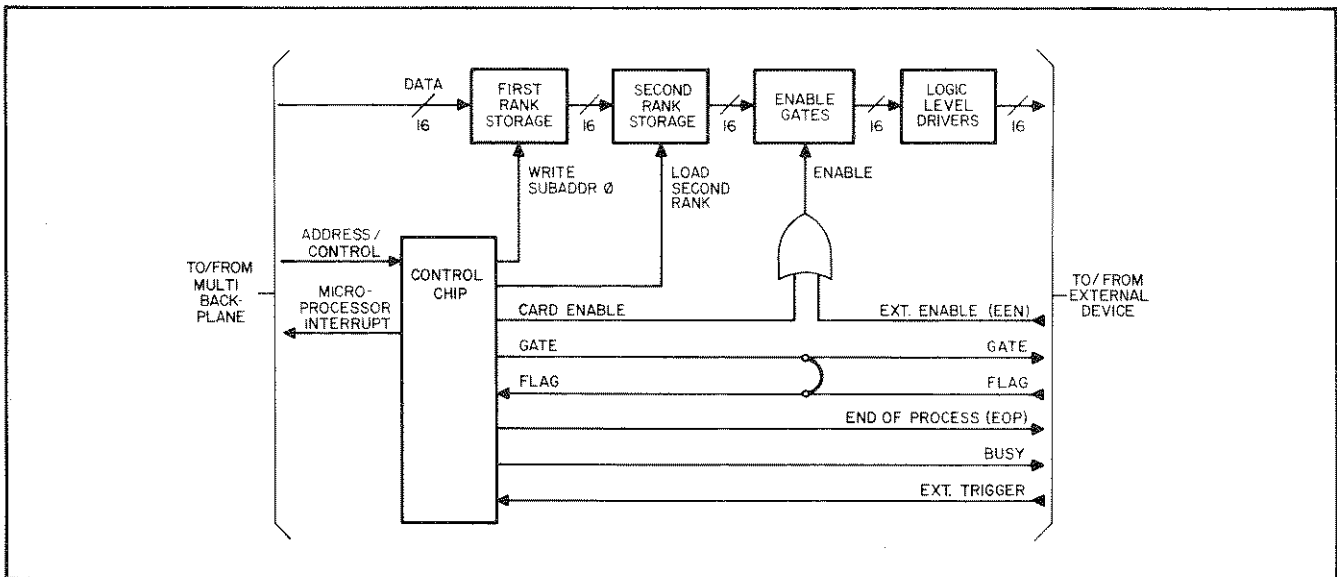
DATA
16
FIRST RANK STORAGE
16
SECOND RANK STORAGE
16
ENABLE GATES
16
LOGIC LEVEL DRIVERS
16
WRITE SUBADDR Ø
LOAD SECOND RANK
ENABLE
ADDRESS / CONTROL
TO/FROM MULTI BACK-PLANE
MICRO-PROCESSOR INTERRUPT
CONTROL CHIP
CARD ENABLE
EXT. ENABLE (EEN)
TO/ FROM EXTERNAL DEVICE
GATE
GATE
FLAG
FLAG
END OF PROCESS (EOP)
BUSY
EXT. TRIGGER